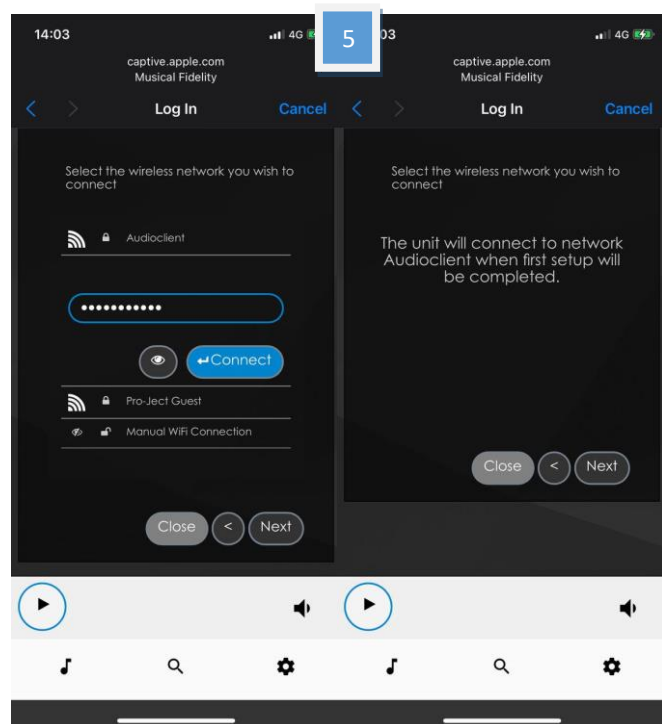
14:03
4G
5
03
4G

captive.apple.com
Musical Fidelity

Log In
Cancel

Select the wireless network you wish to connect

Audioclient

•••••••••••

Connect

Pro-Ject Guest

Manual WiFi Connection

Close
<
Next

captive.apple.com
Musical Fidelity

Log In
Cancel

Select the wireless network you wish to connect

The unit will connect to network Audioclient when first setup will be completed.

Close
<
Next